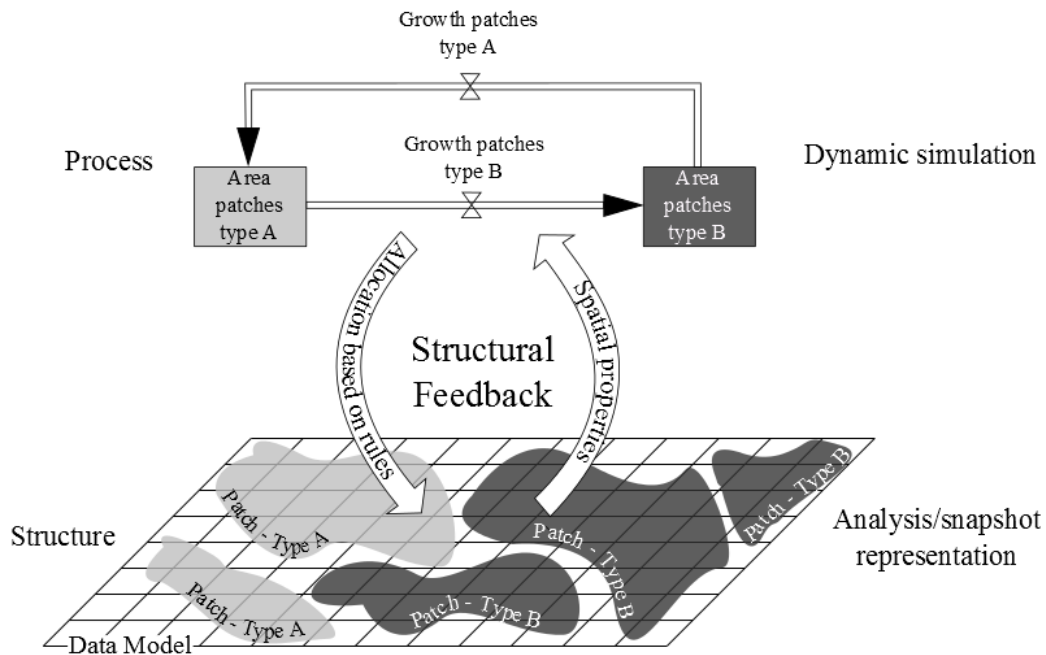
Growth patches type A

Process

Growth patches type B

Dynamic simulation

Area patches type A

Area patches type B

Allocation based on rules

Spatial properties

Structural Feedback

Structure

Patch - Type A

Patch - Type A

Patch - Type B

Patch - Type B

Patch - Type B

Analysis/snapshot representation

Data Model